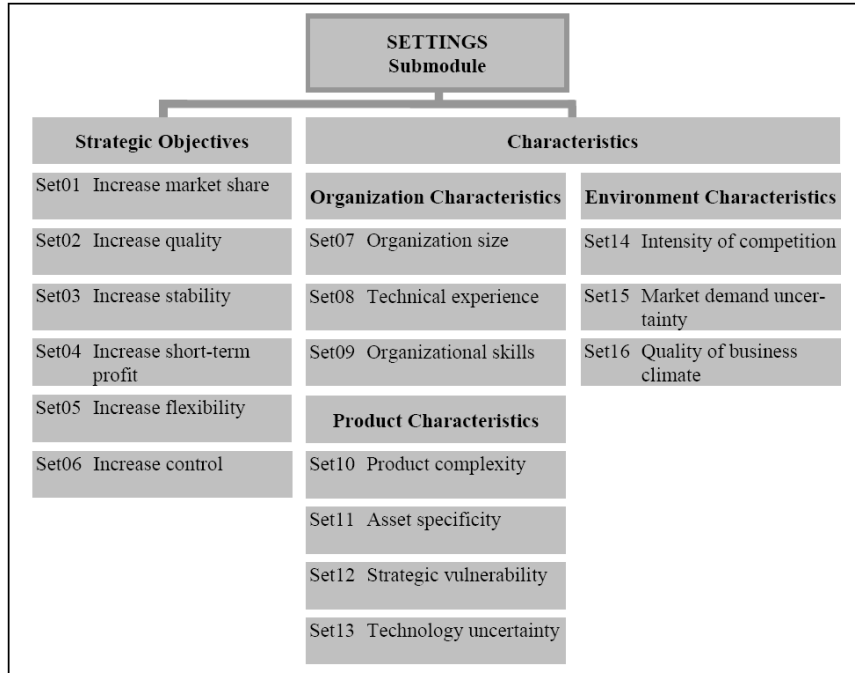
SETTINGS
Submodule

Strategic Objectives

Set01 Increase market share

Set02 Increase quality

Set03 Increase stability

Set04 Increase short-term profit

Set05 Increase flexibility

Set06 Increase control

Characteristics

Organization Characteristics

Set07 Organization size

Set08 Technical experience

Set09 Organizational skills

Product Characteristics

Set10 Product complexity

Set11 Asset specificity

Set12 Strategic vulnerability

Set13 Technology uncertainty

Environment Characteristics

Set14 Intensity of competition

Set15 Market demand uncertainty

Set16 Quality of business climate